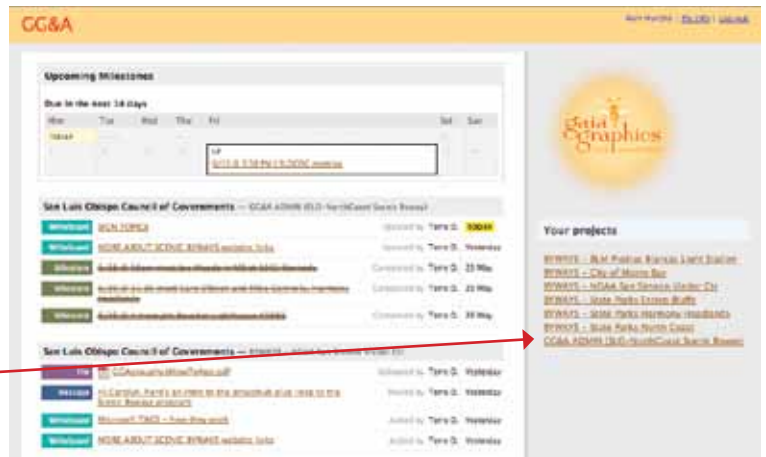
GG&A

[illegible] | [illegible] | Log out

Upcoming Milestones

Due in the next 14 days

| Mon | Tue | Wed | Thu | Fri | Sat | Sun |
|---|---|---|---|---|---|---|
| TODAY | | | | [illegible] | | |

San Luis Obispo Council of Governments — GG&A ADMIN (SLO-NorthCoast Scenic Byway)

Writeboard SIGN TOPICS Updated by Tara G. TODAY

Writeboard MORE ABOUT SCENIC BYWAYS website links Updated by Tara G. Yesterday

Milestone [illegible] Completed by Tara G. 23 May

Milestone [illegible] Completed by Tara G. 23 May

Milestone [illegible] Completed by Tara G. 30 May

San Luis Obispo Council of Governments — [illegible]

File GGAcounty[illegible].pdf Uploaded by Tara G. Yesterday

Message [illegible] Posted by Tara G. Yesterday

Writeboard Microsoft TINGS - free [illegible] Added by Tara G. Yesterday

Writeboard MORE ABOUT SCENIC BYWAYS website links Added by Tara G. Yesterday

gaia graphics

Your projects

BYWAYS - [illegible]
BYWAYS - City of Morro Bay
BYWAYS - NOAA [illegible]
BYWAYS - State Parks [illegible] Bluffs
BYWAYS - State Parks Harmony Headlands
BYWAYS - State Parks North Coast
GG&A ADMIN (SLO-NorthCoast Scenic Byway)